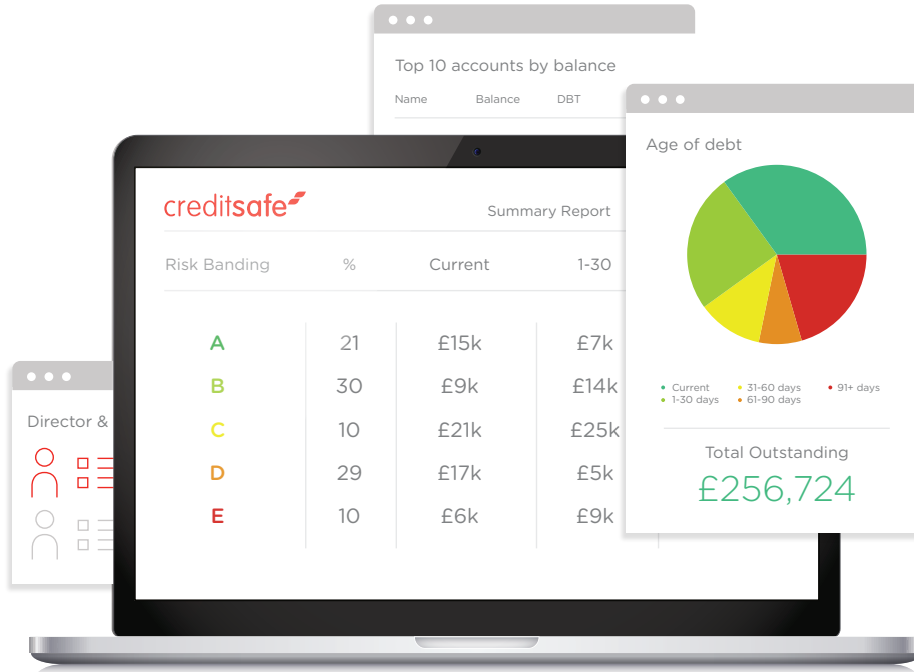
Top 10 accounts by balance

| Name | Balance | DBT |
|---|---|---|

creditsafe

Summary Report

| Risk Banding | % | Current | 1-30 |
|---|---|---|---|
| A | 21 | £15k | £7k |
| B | 30 | £9k | £14k |
| C | 10 | £21k | £25k |
| D | 29 | £17k | £5k |
| E | 10 | £6k | £9k |

Director &

Age of debt

Current
1-30 days
31-60 days
61-90 days
91+ days

Total Outstanding
£256,724